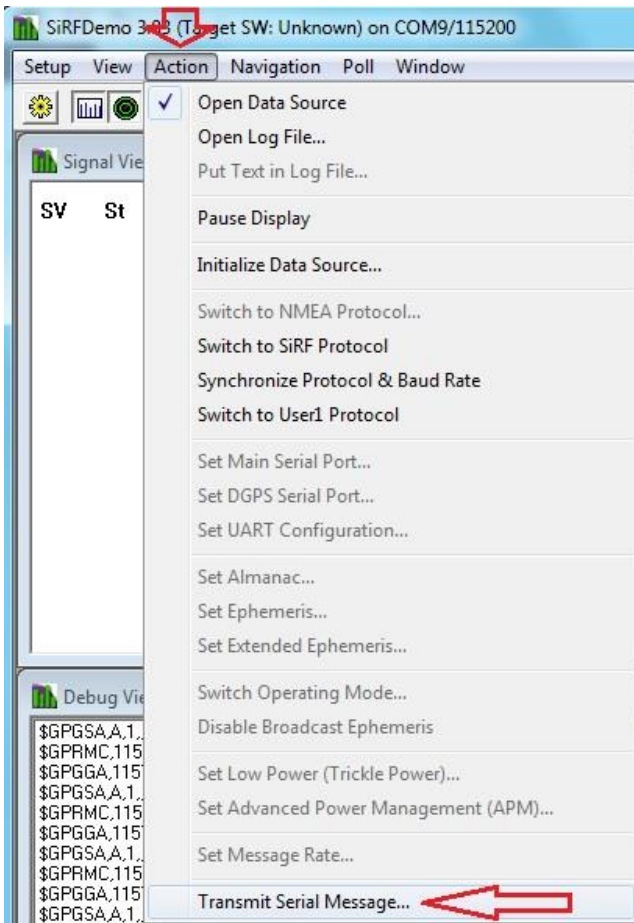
SiRFDemo 3.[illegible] (T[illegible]get SW: Unknown) on COM9/115200

Setup View Action Navigation Poll Window

Signal Vie

SV St

Debug Vie

$GPGSA,A,1,
$GPRMC,115
$GPGGA,115
$GPGSA,A,1,
$GPRMC,115
$GPGGA,115
$GPGSA,A,1,
$GPRMC,115
$GPGGA,115
$GPGSA,A,1,

✓ Open Data Source
Open Log File...
Put Text in Log File...

Pause Display

Initialize Data Source...

Switch to NMEA Protocol...
Switch to SiRF Protocol
Synchronize Protocol & Baud Rate
Switch to User1 Protocol

Set Main Serial Port...
Set DGPS Serial Port...
Set UART Configuration...

Set Almanac...
Set Ephemeris...
Set Extended Ephemeris...

Switch Operating Mode...
Disable Broadcast Ephemeris

Set Low Power (Trickle Power)...
Set Advanced Power Management (APM)...

Set Message Rate...

Transmit Serial Message...